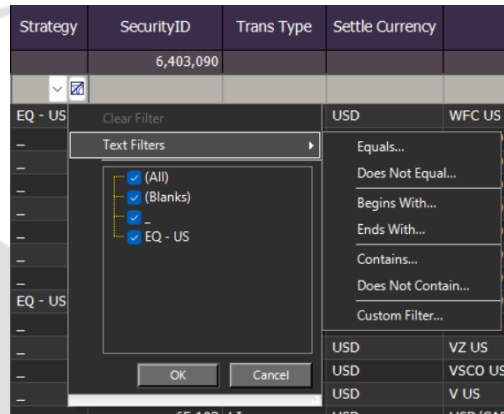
| Strategy | SecurityID | Trans Type | Settle Currency | |
|---|---|---|---|---|
| | 6,403,090 | | | |
| EQ - US | | | USD | WFC US |
| _ | | | | |
| _ | | | | |
| _ | | | | |
| _ | | | | |
| _ | | | | |
| EQ - US | | | | |
| _ | | | | |
| _ | | | USD | VZ US |
| _ | | | USD | VSCO US |
| _ | | | USD | V US |

Clear Filter
Text Filters
(All)
(Blanks)
_
EQ - US
OK
Cancel

Equals...
Does Not Equal...
Begins With...
Ends With...
Contains...
Does Not Contain...
Custom Filter...